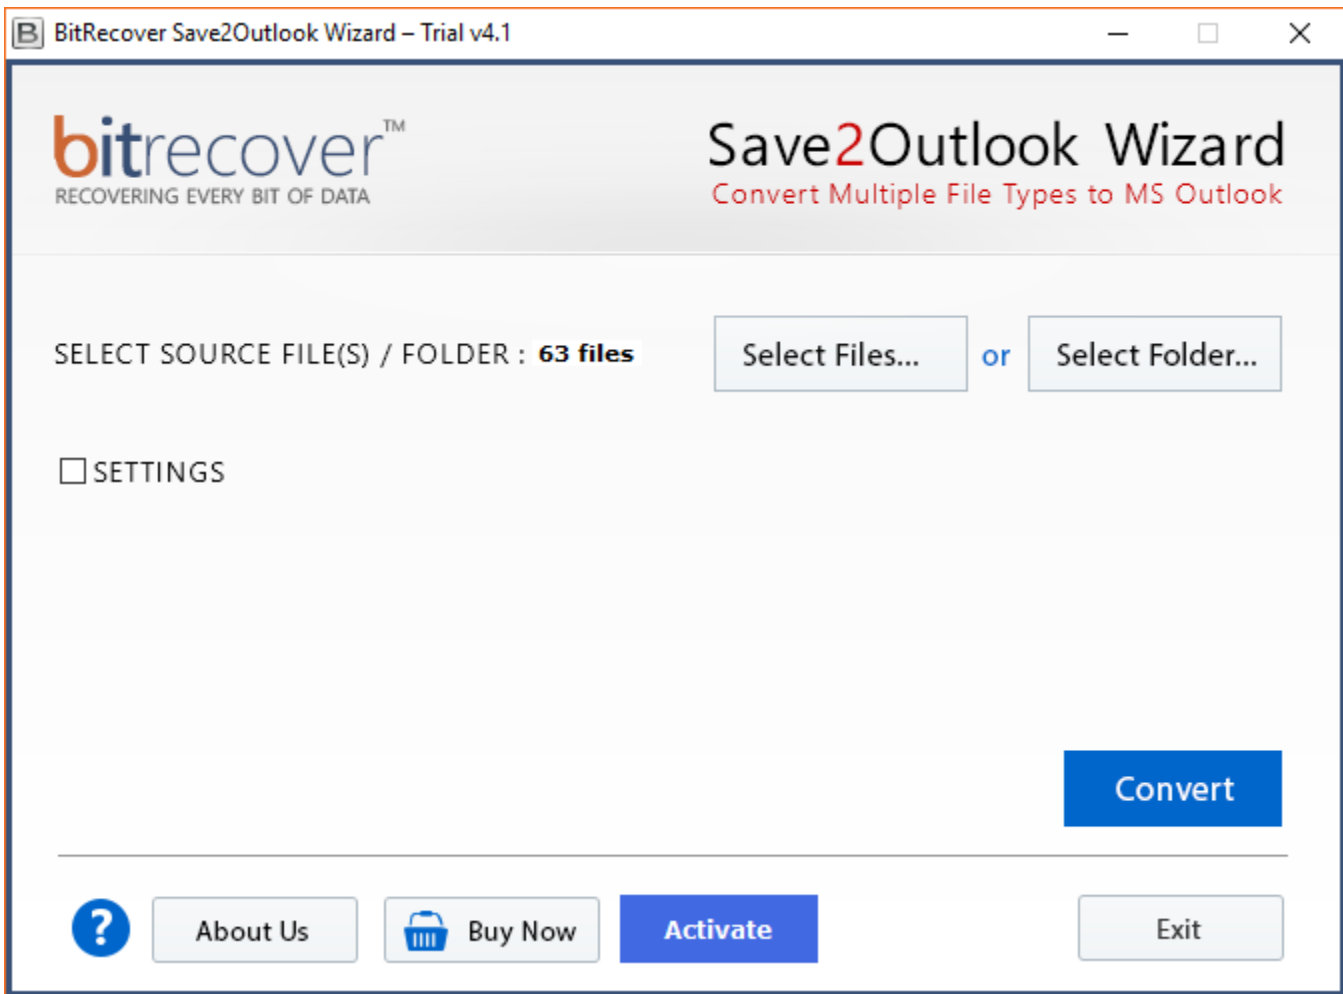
B BitRecover Save2Outlook Wizard – Trial v4.1

bitrecover™
RECOVERING EVERY BIT OF DATA

Save2Outlook Wizard
Convert Multiple File Types to MS Outlook

SELECT SOURCE FILE(S) / FOLDER : 63 files

Select Files...

or

Select Folder...

SETTINGS

Convert

?

About Us

Buy Now

Activate

Exit